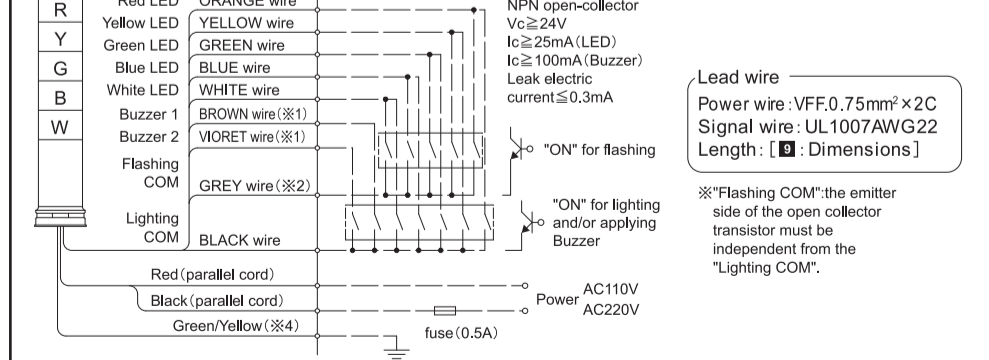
R
Y
G
B
W

Red LED ORANGE wire
Yellow LED YELLOW wire
Green LED GREEN wire
Blue LED BLUE wire
White LED WHITE wire
Buzzer 1 BROWN wire (※1)
Buzzer 2 VIORET wire (※1)
Flashing COM GREY wire (※2)
Lighting COM BLACK wire

NPN open-collector
Vc≧24V
Ic≧25mA (LED)
Ic≧100mA (Buzzer)
Leak electric current≦0.3mA

"ON" for flashing

"ON" for lighting and/or applying Buzzer

Red (parallel cord)
Black (parallel cord)
Green/Yellow (※4)

Power AC110V AC220V

fuse (0.5A)

Lead wire
Power wire: VFF.0.75mm$^2$×2C
Signal wire: UL1007AWG22
Length: [9: Dimensions]

※"Flashing COM": the emitter side of the open collector transistor must be independent from the "Lighting COM".